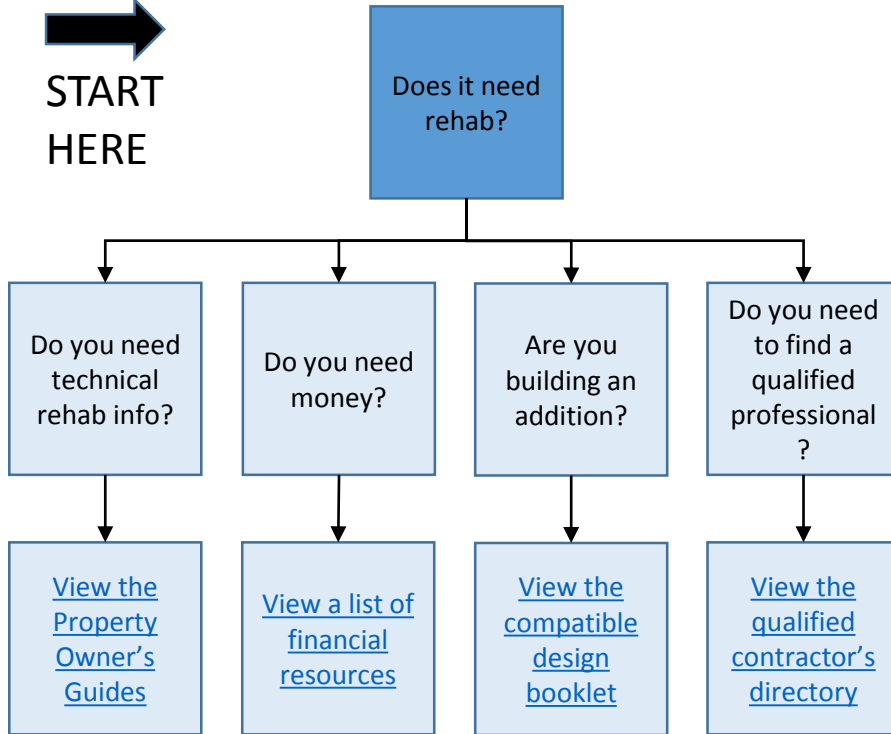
START HERE

Does it need rehab?

Do you need technical rehab info?

Do you need money?

Are you building an addition?

Do you need to find a qualified professional ?

View the Property Owner’s Guides

View a list of financial resources

View the compatible design booklet

View the qualified contractor’s directory